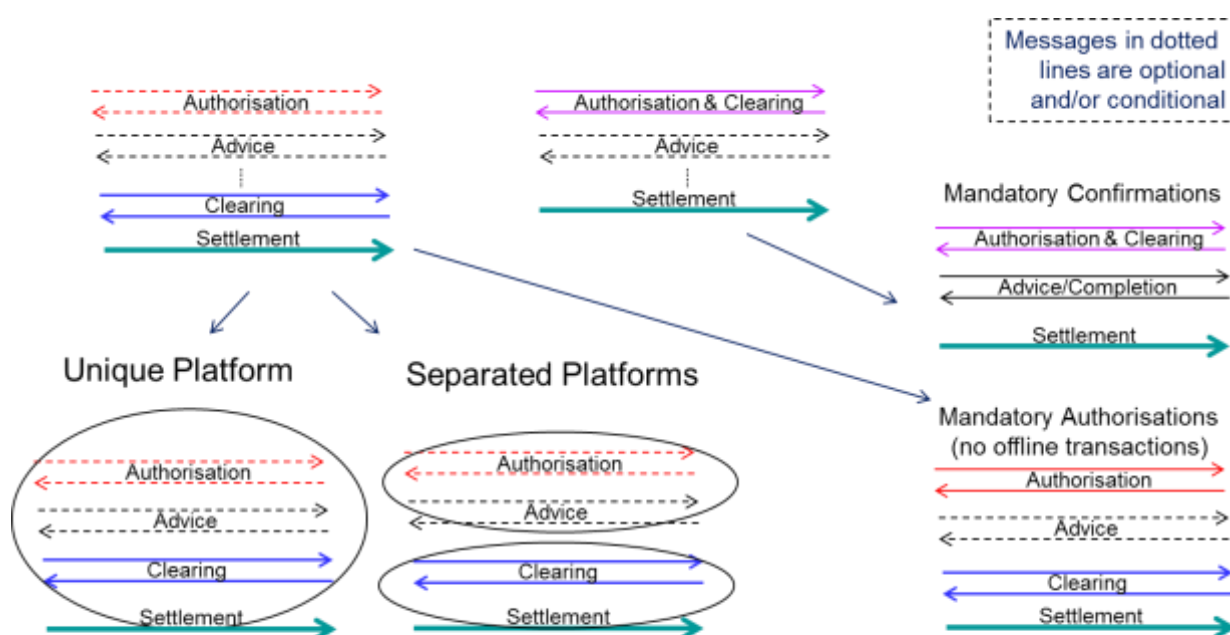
Messages in dotted lines are optional and/or conditional

Authorisation

Advice

Clearing

Settlement

Authorisation & Clearing

Advice

Settlement

Mandatory Confirmations

Authorisation & Clearing

Advice/Completion

Settlement

Unique Platform

Separated Platforms

Mandatory Authorisations (no offline transactions)

Authorisation

Advice

Clearing

Settlement

Authorisation

Advice

Clearing

Settlement

Authorisation

Advice

Clearing

Settlement